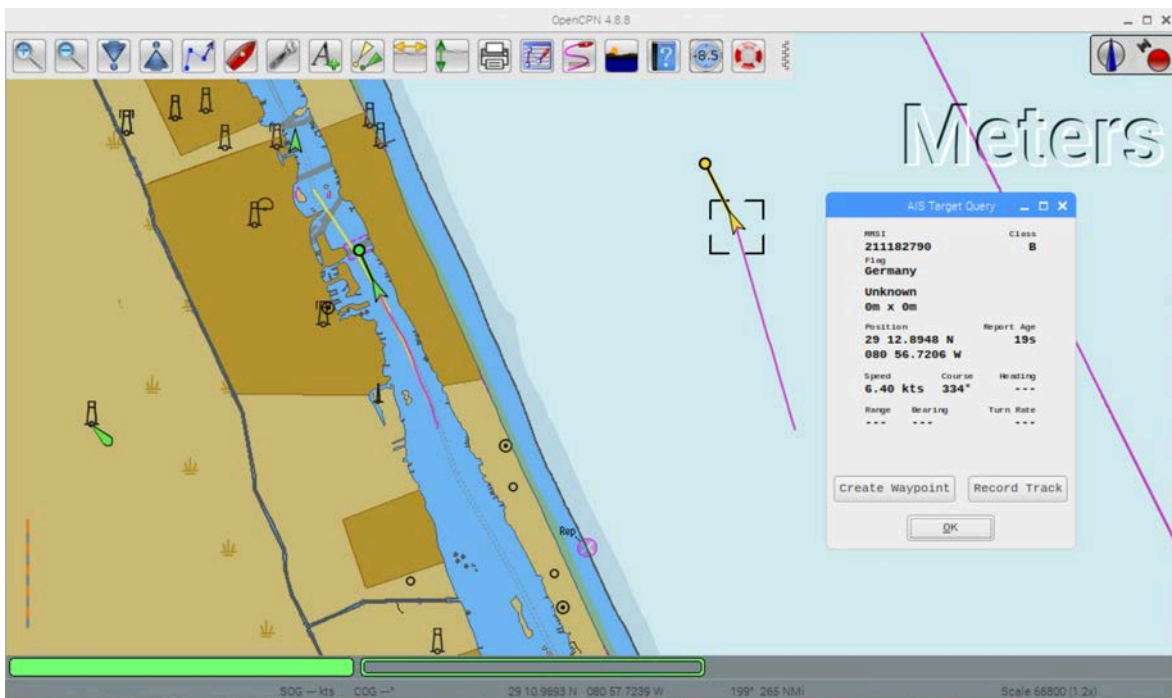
OpenCPN 4.8.8

Meters

AIS Target Query

MMSI
211182790

Class
B

Flag
Germany

Unknown
0m x 0m

Position
29 12.8948 N
080 56.7206 W

Report Age
19s

Speed
6.40 kts

Course
334°

Heading
---

Range
---

Bearing
---

Turn Rate
---

Create Waypoint

Record Track

OK

-8.5

Rep

SOG --- kts COG ---°

29 10.9693 N 080 57.7239 W

199° 265 NMi

Scale 66800 (1.2x)